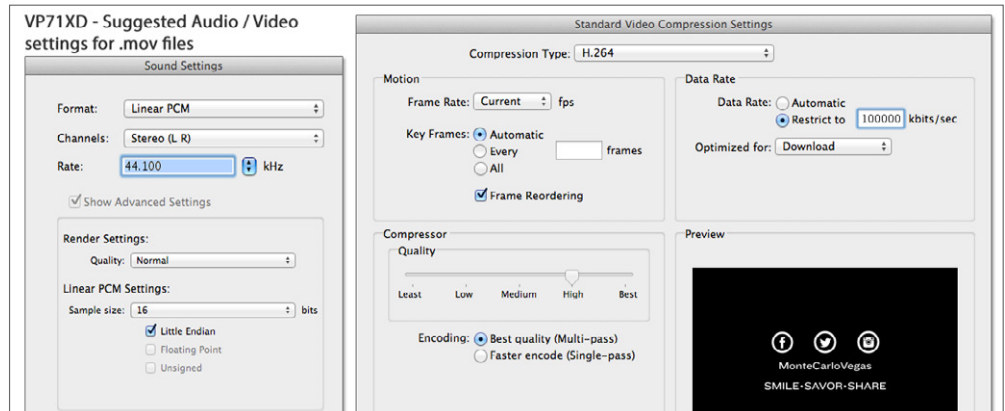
VP71XD - Suggested Audio / Video settings for .mov files

Sound Settings

Format: Linear PCM

Channels: Stereo (L R)

Rate: 44.100 kHz

Show Advanced Settings

Render Settings:

Quality: Normal

Linear PCM Settings:

Sample size: 16 bits

Little Endian

Floating Point

Unsigned

Standard Video Compression Settings

Compression Type: H.264

Motion

Frame Rate: Current fps

Key Frames: Automatic

Every frames

All

Frame Reordering

Data Rate

Data Rate: Automatic

Restrict to 100000 kbits/sec

Optimized for: Download

Compressor

Quality

Least Low Medium High Best

Encoding: Best quality (Multi-pass)

Faster encode (Single-pass)

Preview

MonteCarloVegas

SMILE·SAVOR·SHARE